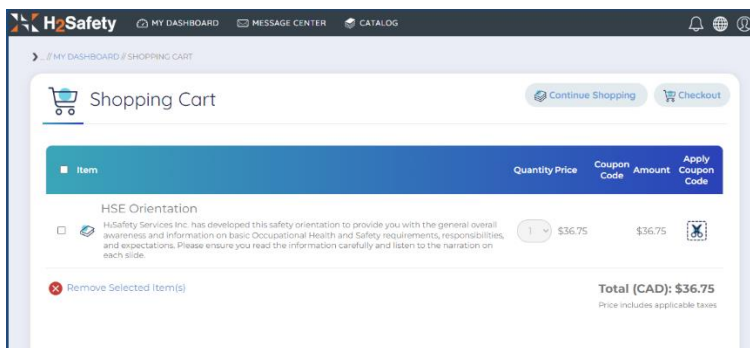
H2Safety MY DASHBOARD MESSAGE CENTER CATALOG

.. // MY DASHBOARD // SHOPPING CART

Shopping Cart

Continue Shopping Checkout

| Item | Quantity | Price | Coupon Code | Amount | Apply Coupon Code |
|---|---|---|---|---|---|
| HSE Orientation H2Safety Services Inc. has developed this safety orientation to provide you with the general overall awareness and information on basic Occupational Health and Safety requirements, responsibilities, and expectations. Please ensure you read the information carefully and listen to the narration on each slide. | 1 | $36.75 | | $36.75 | |

Remove Selected Item(s)

Total (CAD): $36.75

Price includes applicable taxes